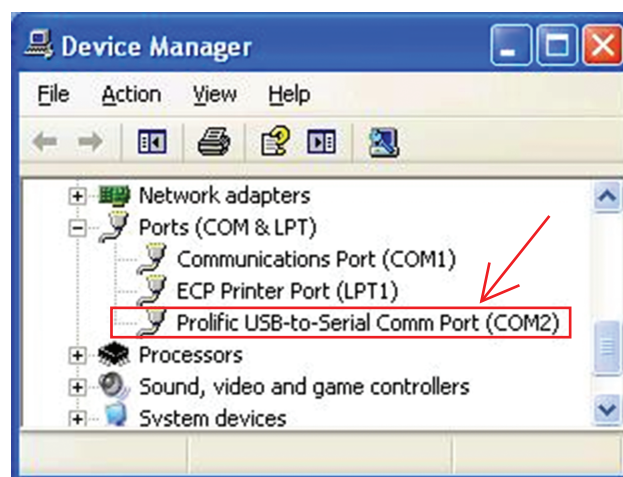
Device Manager

File Action View Help

Network adapters
Ports (COM & LPT)
Communications Port (COM1)
ECP Printer Port (LPT1)
Prolific USB-to-Serial Comm Port (COM2)
Processors
Sound, video and game controllers
System devices